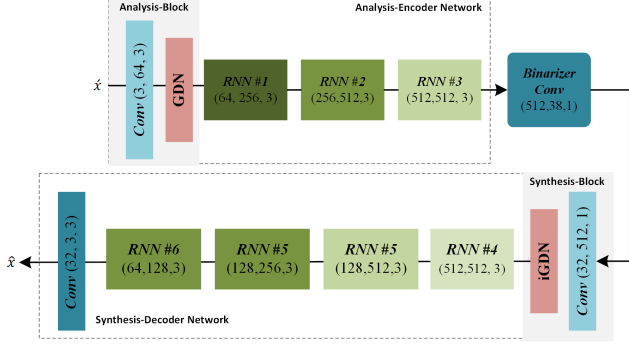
Analysis-Block

Analysis-Encoder Network

$\acute{x}$

Conv (3, 64, 3)

GDN

RNN #1
(64, 256, 3)

RNN #2
(256,512,3)

RNN #3
(512,512, 3)

Binarizer
Conv
(512,38,1)

Synthesis-Block

$\hat{x}$

Conv (32, 3, 3)

RNN #6
(64,128,3)

RNN #5
(128,256,3)

RNN #5
(128,512,3)

RNN #4
(512,512, 3)

iGDN

Conv (32, 512, 1)

Synthesis-Decoder Network